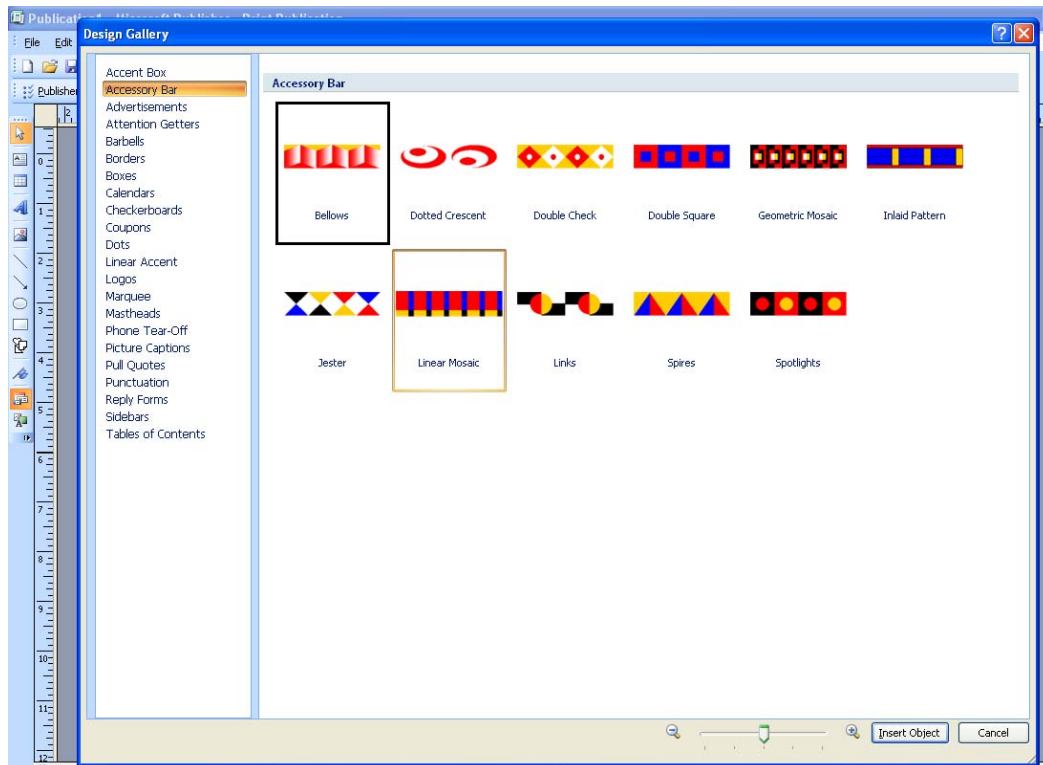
Publication1 - Microsoft Publisher - Print Publication
File Edit
Publisher

Design Gallery

Accent Box
Accessory Bar
Advertisements
Attention Getters
Barbells
Borders
Boxes
Calendars
Checkerboards
Coupons
Dots
Linear Accent
Logos
Marquee
Mastheads
Phone Tear-Off
Picture Captions
Pull Quotes
Punctuation
Reply Forms
Sidebars
Tables of Contents

Accessory Bar

Bellows
Dotted Crescent
Double Check
Double Square
Geometric Mosaic
Inlaid Pattern
Jester
Linear Mosaic
Links
Spires
Spotlights

Insert Object
Cancel

0
1
2
3
4
5
6
7
8
9
10
11
12